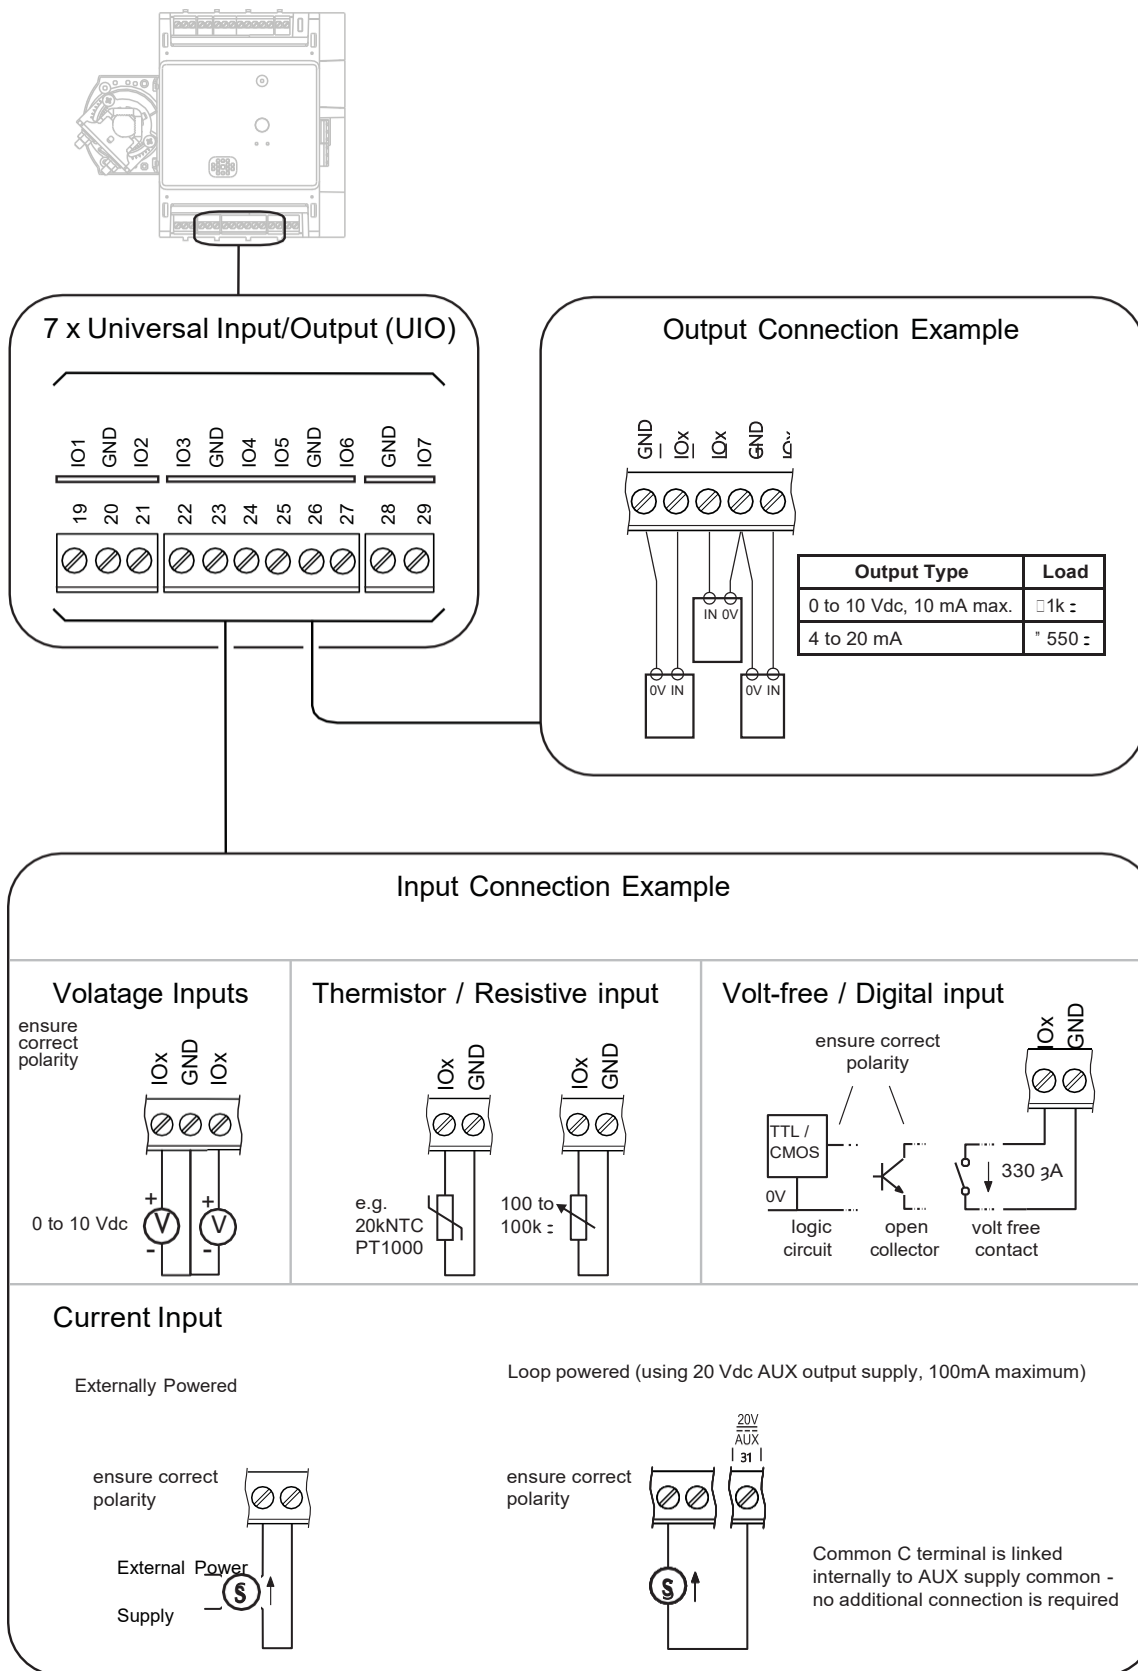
7 x Universal Input/Output (UIO)

IO1 GND IO2 IO3 GND IO4 IO5 GND IO6 GND IO7

19 20 21 22 23 24 25 26 27 28 29

Output Connection Example

GND IOx IOx GND IOx

IN 0V

0V IN

0V IN

| Output Type | Load |
|---|---|
| 0 to 10 Vdc, 10 mA max. | □1k: |
| 4 to 20 mA | " 550: |

Input Connection Example

Volatage Inputs

ensure correct polarity

IOx GND IOx

0 to 10 Vdc

Thermistor / Resistive input

IOx GND

IOx GND

e.g. 20kNTC PT1000

100 to 100k:

Volt-free / Digital input

ensure correct polarity

IOx GND

TTL / CMOS

0V

330 ɜA

logic circuit

open collector

volt free contact

Current Input

Externally Powered

ensure correct polarity

External Power Supply

Loop powered (using 20 Vdc AUX output supply, 100mA maximum)

20V AUX 31

ensure correct polarity

Common C terminal is linked internally to AUX supply common - no additional connection is required